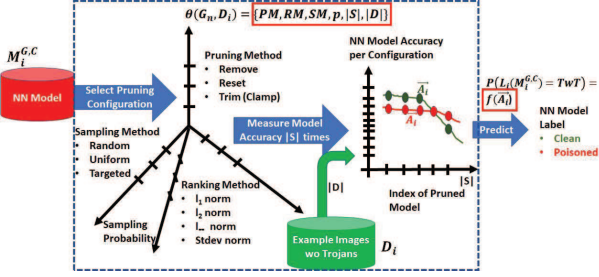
$M_i^{G,C}$

NN Model

Select Pruning Configuration

$\theta(G_H, D_i) = \{PM, RM, SM, p, |S|, |D|\}$

Pruning Method
- Remove
- Reset
- Trim (Clamp)

Sampling Method
- Random
- Uniform
- Targeted

Sampling Probability

Ranking Method
- $l_1$ norm
- $l_2$ norm
- $l_\infty$ norm
- Stdev norm

Measure Model Accuracy |S| times

|D|

Example Images wo Trojans

$D_i$

NN Model Accuracy per Configuration

$\vec{A_i}$

$A_i$

Index of Pruned Model

|S|

Predict

$P(L_i(M_i^{G,C}) = TwT) = f(\vec{A_i})$

NN Model Label
- Clean
- Poisoned